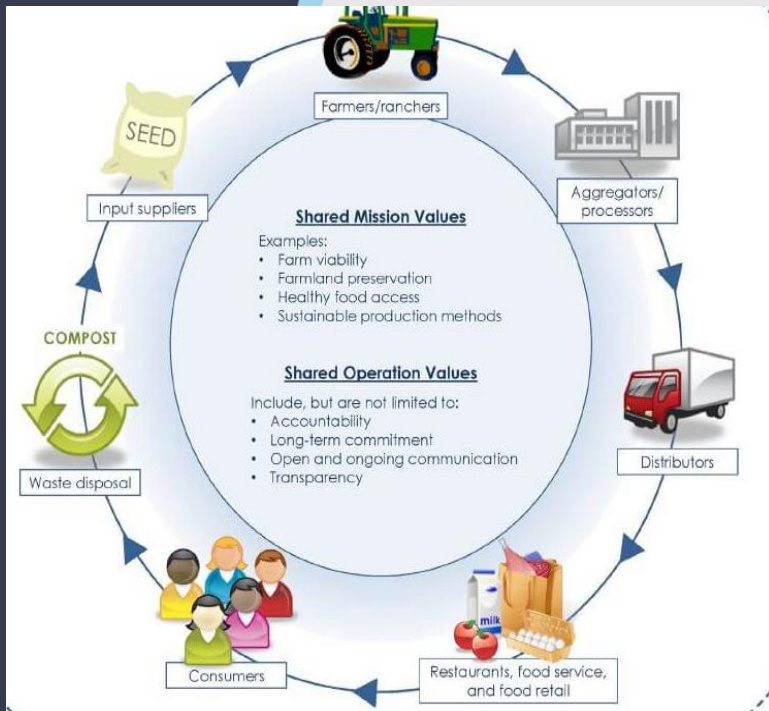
Farmers/ranchers

Aggregators/ processors

Distributors

milk

Restaurants, food service, and food retail

Consumers

Waste disposal

COMPOST

SEED

Input suppliers

Shared Mission Values

Examples:
• Farm viability
• Farmland preservation
• Healthy food access
• Sustainable production methods

Shared Operation Values

Include, but are not limited to:
• Accountability
• Long-term commitment
• Open and ongoing communication
• Transparency